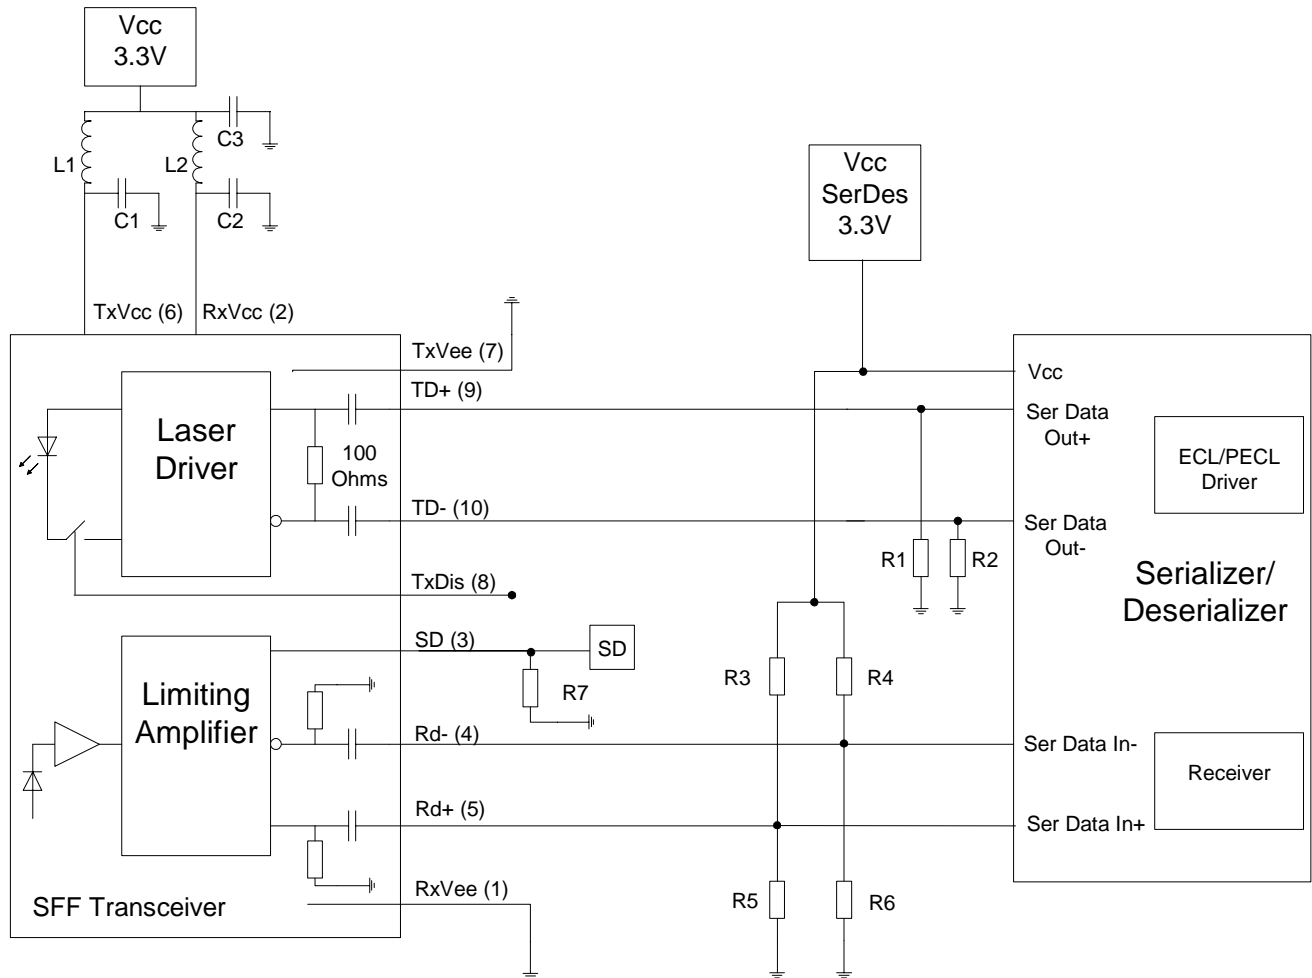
Vcc
3.3V

L1
C1
L2
C3
C2

Vcc
SerDes
3.3V

TxVcc (6)
RxVcc (2)

TxVee (7)
TD+ (9)
Laser
Driver
100
Ohms
TD- (10)
TxDis (8)

SD (3)
SD
R7
Limiting
Amplifier
Rd- (4)
Rd+ (5)
RxVee (1)
SFF Transceiver

R1
R2
R3
R4
R5
R6

Vcc
Ser Data
Out+
ECL/PECL
Driver
Ser Data
Out-
Serializer/
Deserializer
Ser Data In-
Receiver
Ser Data In+